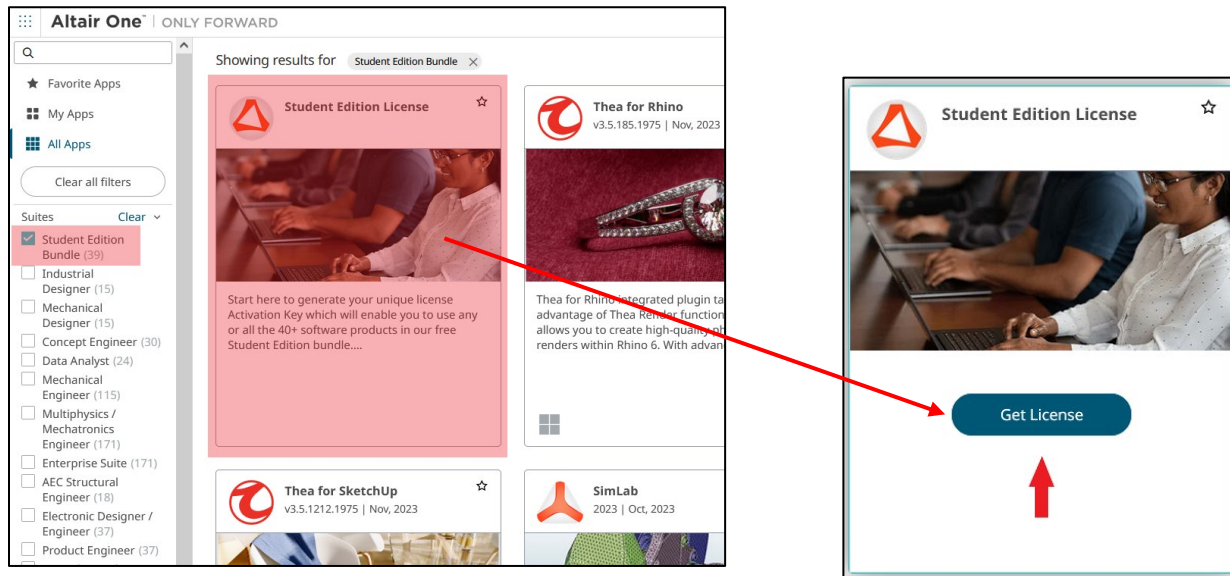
Altair One™ | ONLY FORWARD

Favorite Apps
My Apps
All Apps
Clear all filters
Suites Clear
Student Edition Bundle (39)
Industrial Designer (15)
Mechanical Designer (15)
Concept Engineer (30)
Data Analyst (24)
Mechanical Engineer (115)
Multiphysics / Mechatronics Engineer (171)
Enterprise Suite (171)
AEC Structural Engineer (18)
Electronic Designer / Engineer (37)
Product Engineer (37)

Showing results for Student Edition Bundle

Student Edition License

Start here to generate your unique license Activation Key which will enable you to use any or all the 40+ software products in our free Student Edition bundle....

Thea for Rhino
v3.5.185.1975 | Nov, 2023

Thea for Rhino integrated plugin ta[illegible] advantage of Thea Render function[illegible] allows you to create high-quality ph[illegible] renders within Rhino 6. With advan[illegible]

Thea for SketchUp
v3.5.1212.1975 | Nov, 2023

SimLab
2023 | Oct, 2023

Student Edition License

Get License